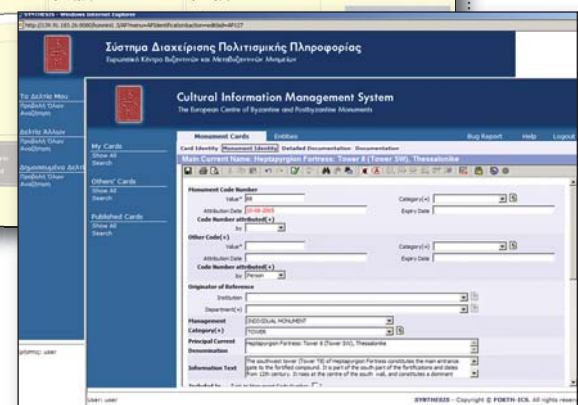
SYNTHESIS - Windows Internet Explorer

Σύστημα Διαχείρισης Πολιτισμικής Πληροφορίας
Ευρωπαϊκό Κέντρο Βυζαντινών και Μεταβυζαντινών Μνημείων

Τα Δελτία Μου
Προβολή Όλων
Αναζήτηση

Δελτία Άλλων
Προβολή Όλων
Αναζήτηση

Δημοσιευμένα Δελτία
Προβολή Όλων
Αναζήτηση

Cultural Information Management System
The European Centre of Byzantine and Postbyzantine Monuments

My Cards
Show All
Search

Others' Cards
Show All
Search

Published Cards
Show All
Search

Monument Cards | Entities | Bug Report | Help | Logout

Card Identity | Monument Identity | Detailed Documentation | Documentation

Main Current Name: Heptapyrgion Fortress: Tower 8 (Tower SW), Thessalonike

Monument Code Number
Value(*) 88
Category(+)
Attribution Date 25-09-2005
Expiry Date
Code Number attributed(+)
by

Other Code(+)
Value(*)
Category(+)
Attribution Date
Expiry Date
Code Number attributed(+)
by Person

Originator of Reference
Institution
Department(+)

Management INDIVIDUAL MONUMENT
Category(+) TOWER

Principal Current Denomination
Heptapyrgion Fortress: Tower 8 (Tower SW), Thessalonike

Information Text
The southwest tower (Tower 78) of Heptapyrgion Fortress constitutes the main entrance gate to the fortified compound. It is part of the south part of the fortifications and dates from 12th century. It rises at the centre of the south wall, and constitutes a dominant

User: user

SYNTHESIS - Copyright © FORTH-ICS. All rights reserved